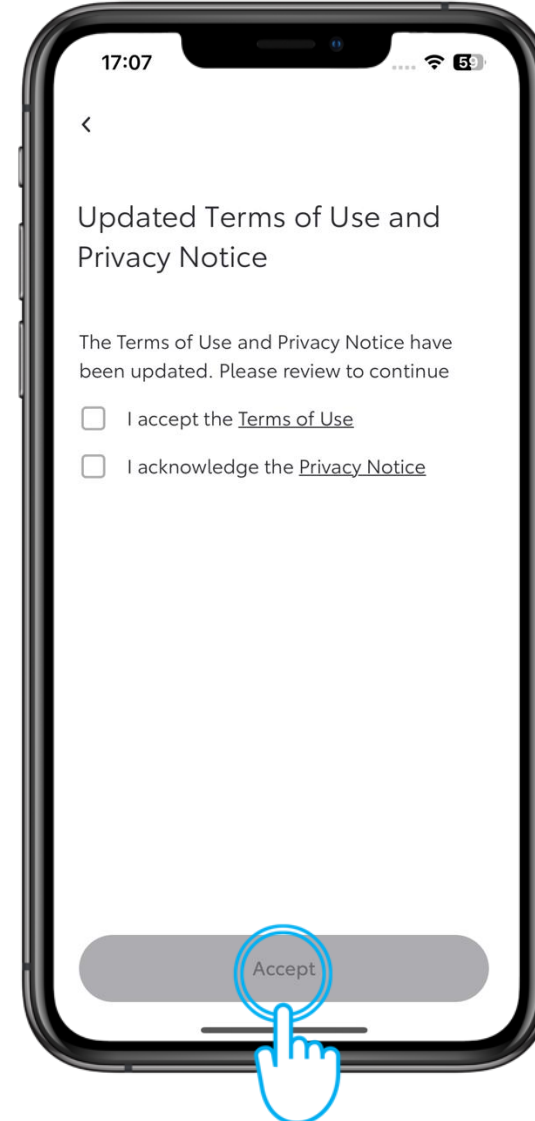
17:07

59

<

Updated Terms of Use and Privacy Notice

The Terms of Use and Privacy Notice have been updated. Please review to continue

I accept the Terms of Use

I acknowledge the Privacy Notice

Accept